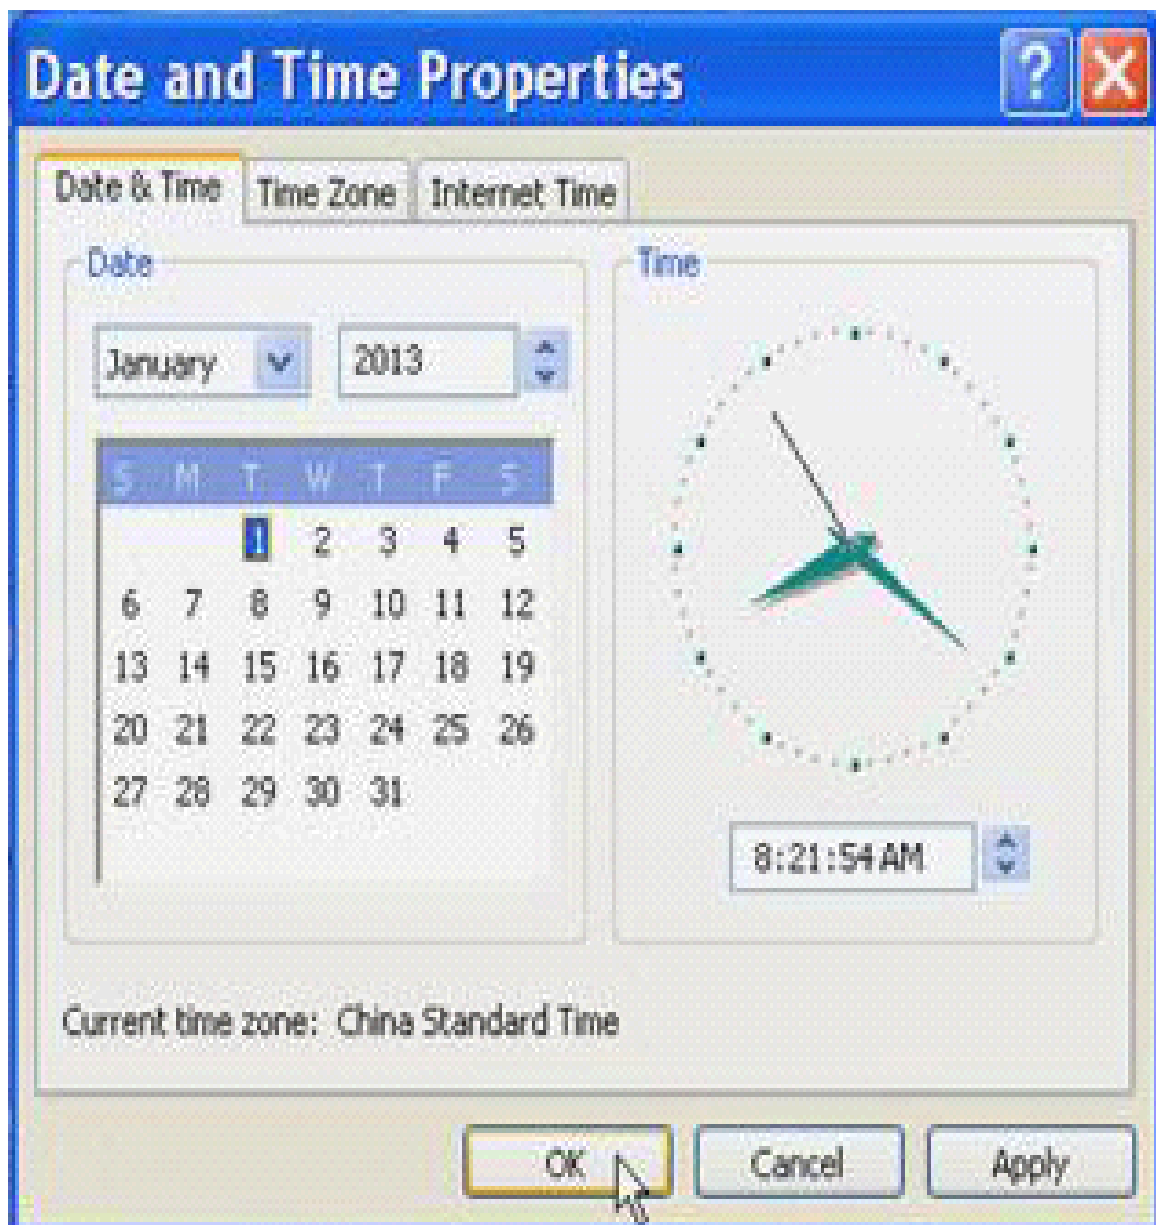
Date and Time Properties

Date & Time | Time Zone | Internet Time

Date

January

2013

| S | M | T | W | T | F | S |
|---|---|---|---|---|---|---|
| | | 1 | 2 | 3 | 4 | 5 |
| 6 | 7 | 8 | 9 | 10 | 11 | 12 |
| 13 | 14 | 15 | 16 | 17 | 18 | 19 |
| 20 | 21 | 22 | 23 | 24 | 25 | 26 |
| 27 | 28 | 29 | 30 | 31 | | |

Time

8:21:54 AM

Current time zone: China Standard Time

OK | Cancel | Apply